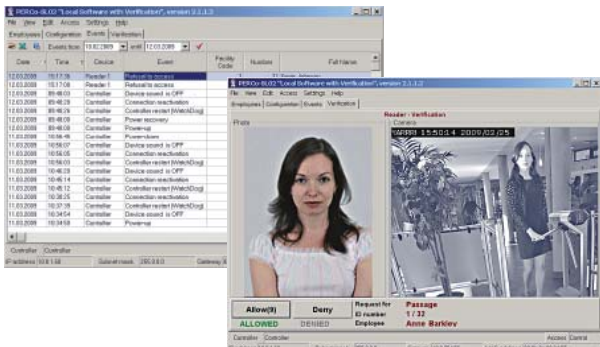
PERCo-SL02 "Local Software with Verification", version 2.1.1.2

File View Edit Access Settings Help

Employees Configuration Events Verification

Events from 10.02.2009 until 12.03.2009

| Date | Time | Device | Event | Facility Code | Number | Full Name |
|---|---|---|---|---|---|---|
| 12.03.2009 | 15:17:16 | Reader 1 | Refusal to access | | | |
| 12.03.2009 | 15:17:06 | Reader 1 | Refusal to access | | | |
| 12.03.2009 | 09:48:03 | Controller | Device sound is OFF | | | |
| 12.03.2009 | 09:48:28 | Controller | Connection reactivation | | | |
| 12.03.2009 | 09:48:28 | Controller | Controller restart (WatchDog) | | | |
| 12.03.2009 | 09:48:09 | Controller | Power recovery | | | |
| 12.03.2009 | 09:48:09 | Controller | Power-up | | | |
| 11.03.2009 | 10:56:49 | Controller | Power-down | | | |
| 11.03.2009 | 10:56:07 | Controller | Device sound is OFF | | | |
| 11.03.2009 | 10:56:05 | Controller | Connection reactivation | | | |
| 11.03.2009 | 10:56:03 | Controller | Controller restart (WatchDog) | | | |
| 11.03.2009 | 10:46:28 | Controller | Device sound is OFF | | | |
| 11.03.2009 | 10:46:14 | Controller | Connection reactivation | | | |
| 11.03.2009 | 10:46:12 | Controller | Controller restart (WatchDog) | | | |
| 11.03.2009 | 10:38:25 | Controller | Connection reactivation | | | |
| 11.03.2009 | 10:37:35 | Controller | Controller restart (WatchDog) | | | |
| 11.03.2009 | 10:34:54 | Controller | Device sound is OFF | | | |
| 11.03.2009 | 10:34:58 | Controller | Power-up | | | |

Controller Controller

IP address 10.0.1.56 Subnet mask 255.0.0.0 Gateway

PERCo-SL02 "Local Software with Verification", version 2.1.1.2

File View Edit Access Settings Help

Employees Configuration Events Verification

Reader - Verification

Photo

Camera

YARRR 15:50:14 2009/02/25

Allow(8) Deny

ALLOWED DENIED

Request for Passage

ID number 1 / 32

Employee Anne Barklev

Controller Controller

Access Control